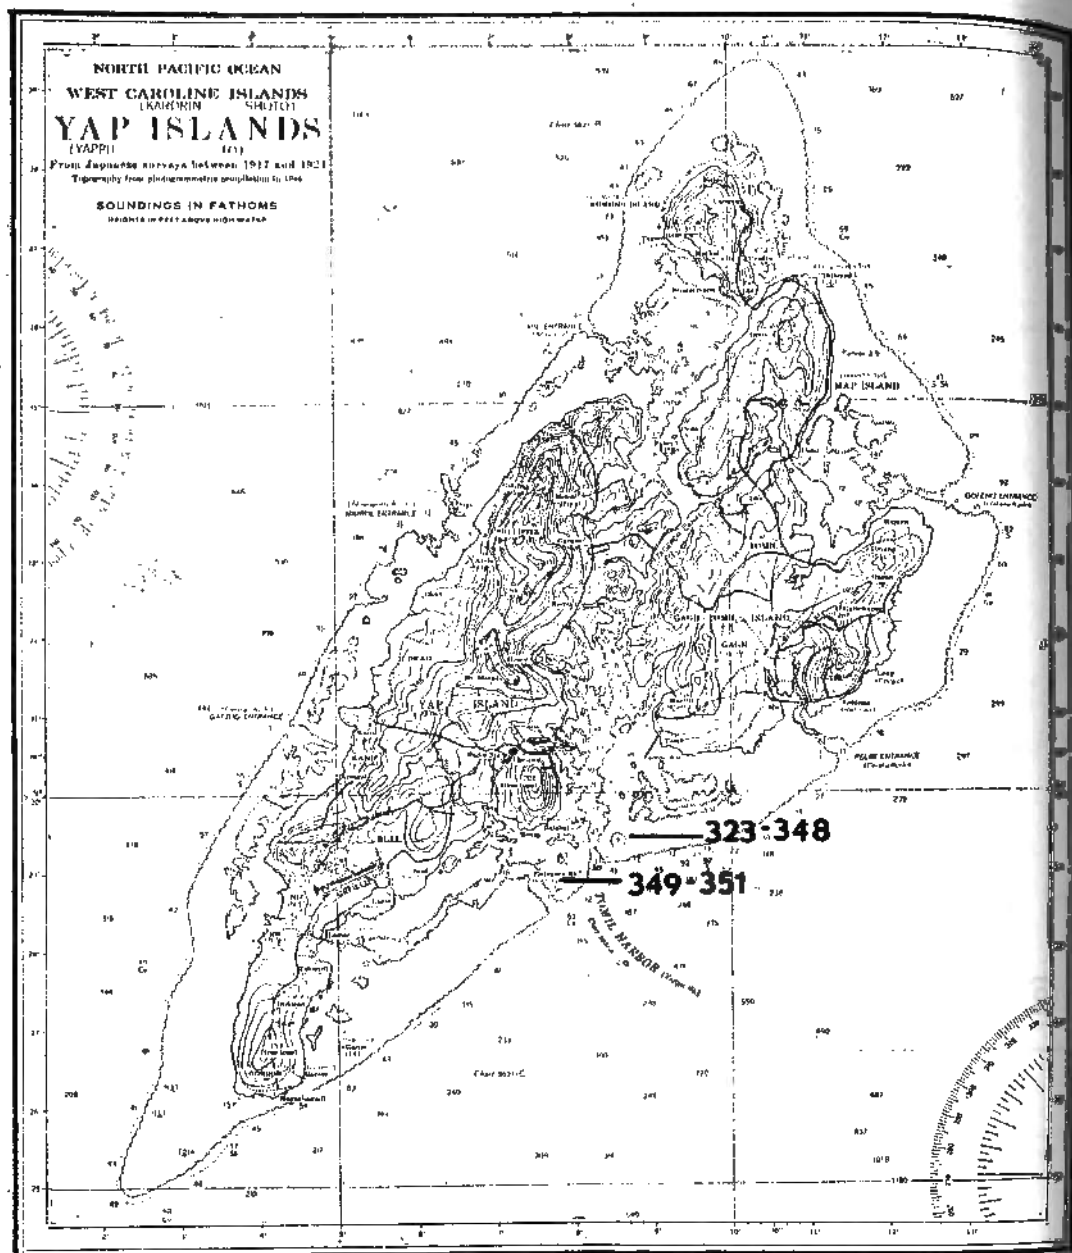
NORTH PACIFIC OCEAN

WEST CAROLINE ISLANDS
(KAROLIN SHOTO)

YAP ISLANDS
(YAPPU) (tō)

From Japanese surveys between 1917 and 1921
Topography from photogrammetric compilation in 1944

SOUNDINGS IN FATHOMS
HEIGHTS IN FEET ABOVE HIGH WATER

MAP ISLAND

GAGIL-TOMIL ISLAND

GAGIL

TOMIL

YAP ISLAND

KANIF

RULL

GOFENU ENTRANCE

GATFIL ENTRANCE

TOMIL HARBOR

323-348

349-351

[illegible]